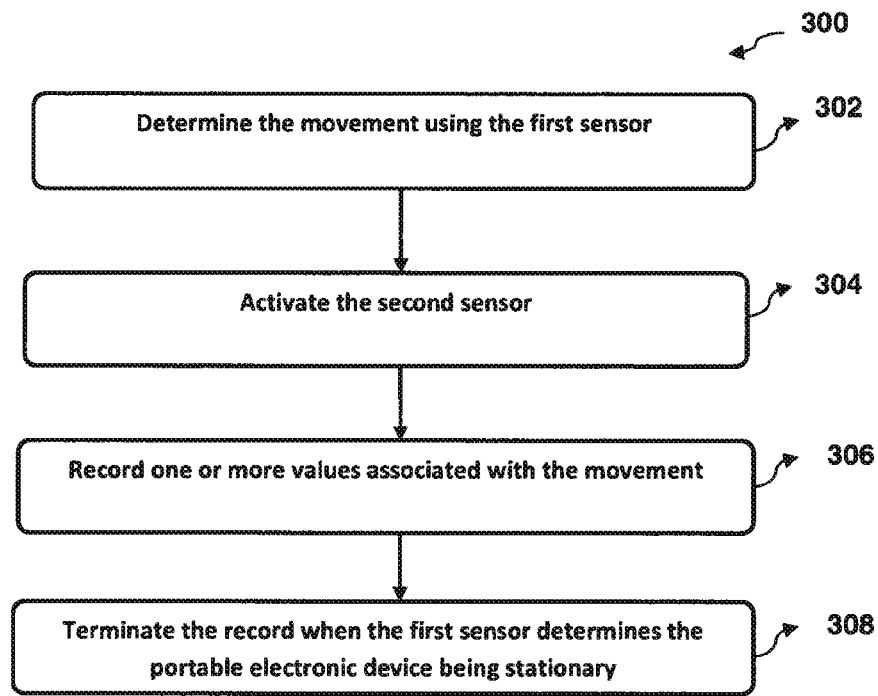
300

Determine the movement using the first sensor

302

Activate the second sensor

304

Record one or more values associated with the movement

306

Terminate the record when the first sensor determines the portable electronic device being stationary

308